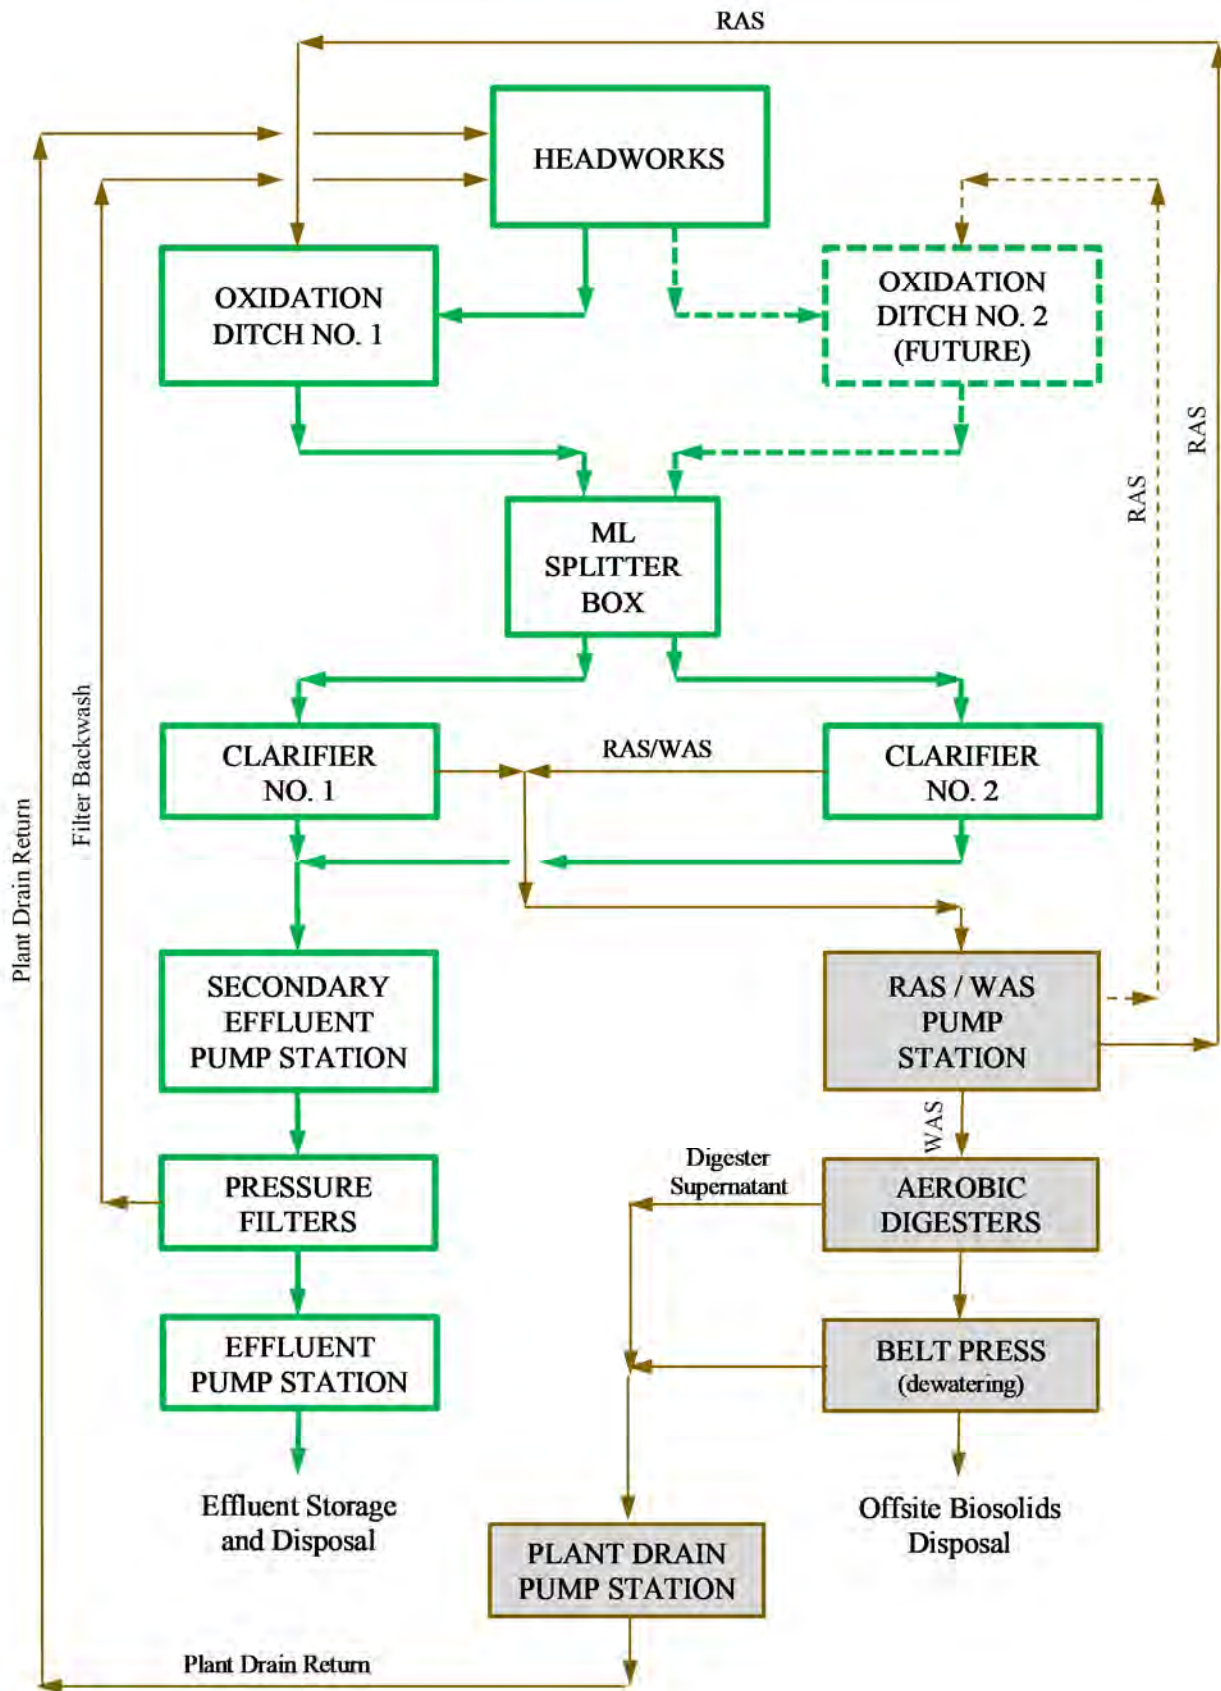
RAS

HEADWORKS

OXIDATION DITCH NO. 1

OXIDATION DITCH NO. 2 (FUTURE)

RAS

RAS

ML SPLITTER BOX

Plant Drain Return

Filter Backwash

CLARIFIER NO. 1

RAS/WAS

CLARIFIER NO. 2

SECONDARY EFFLUENT PUMP STATION

RAS / WAS PUMP STATION

WAS

PRESSURE FILTERS

Digester Supernatant

AEROBIC DIGESTERS

EFFLUENT PUMP STATION

BELT PRESS (dewatering)

Effluent Storage and Disposal

Offsite Biosolids Disposal

PLANT DRAIN PUMP STATION

Plant Drain Return